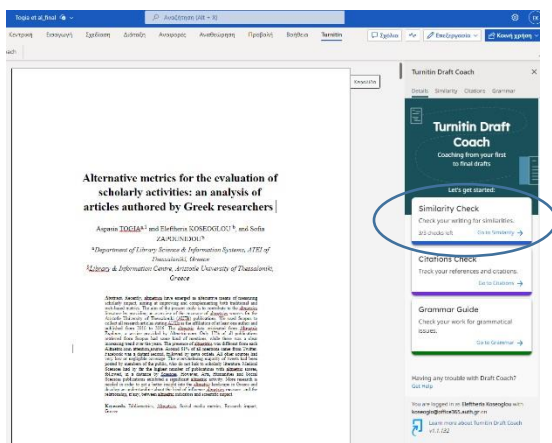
Tsoja et al_final ✓ Αναζήτηση (Alt + Q)

Κεντρική Εισαγωγή Σχεδίαση Διάταξη Αναφορές Αναθεώρηση Προβολή Βοήθεια Turnitin Σχόλια Επεξεργασία Κοινή χρήση

Κεφαλίδα

Alternative metrics for the evaluation of scholarly activities: an analysis of articles authored by Greek researchers

Aspasia TOGIA$^{a,1}$, and Eleftheria KOSEOGLOU$^{b}$, and Sofia ZAPOUNIDOU$^{b}$

$^{a}$Department of Library Science & Information Systems, ATEI of Thessaloniki, Greece
$^{b}$Library & Information Centre, Aristotle University of Thessaloniki, Greece

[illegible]

Keywords. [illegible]

Turnitin Draft Coach

Details Similarity Citations Grammar

Turnitin Draft Coach
Coaching from your first to final drafts

Let's get started:

Similarity Check
Check your writing for similarities.
3/3 checks left Go to Similarity →

Citations Check
Track your references and citations.
Go to Citations →

Grammar Guide
Check your work for grammatical issues.
Go to Grammar →

Having any trouble with Draft Coach?
Get Help

You are logged in as Eleftheria Koseoglou with koseoglo@office365.auth.gr

Learn more about Turnitin Draft Coach
v1.1.182